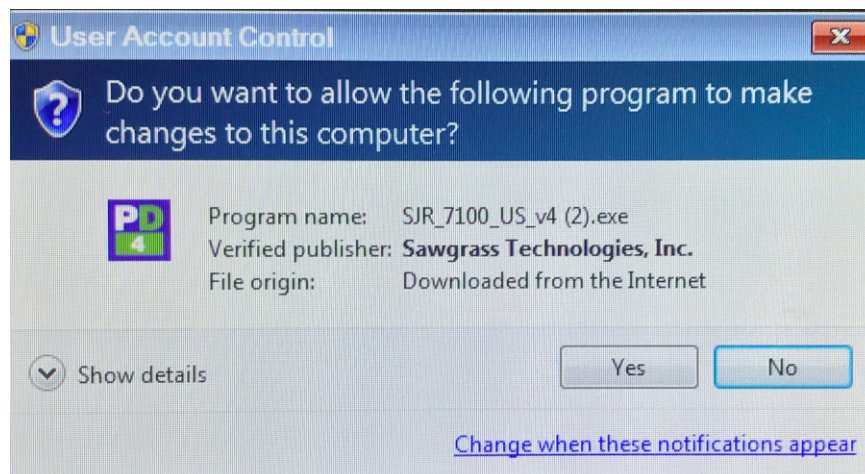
User Account Control

Do you want to allow the following program to make changes to this computer?

PD 4

Program name: SJR_7100_US_v4 (2).exe
Verified publisher: Sawgrass Technologies, Inc.
File origin: Downloaded from the Internet

Show details

Yes

No

Change when these notifications appear